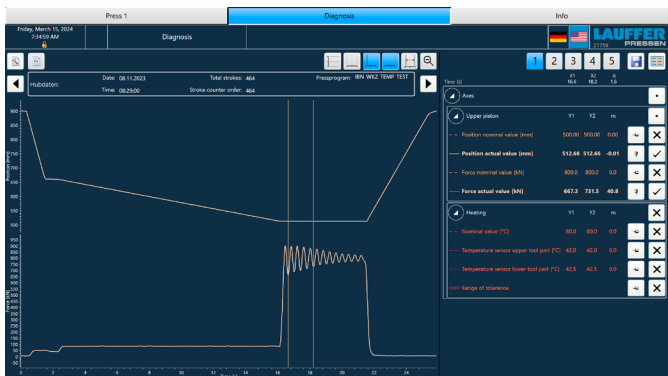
Press 1 | Diagnosis | Info

Friday, March 15, 2024
7:34:59 AM

Diagnosis

LAUFFER PRESSEN
21759

1 2 3 4 5

Hubdaten:
Date: 08.11.2023
Time: 08:29:00
Total strokes: 464
Stroke counter order: 464
Pressprogram: IBN WKZ TEMP TEST

Time [s]
X1 16.6
X2 18.2
Δ 1.6

Axes

Upper piston
Y1 Y2 Δ
Position nominal value [mm] 500.00 500.00 0.00
Position actual value [mm] 512.68 512.66 -0.01
Force nominal value [kN] 800.0 800.0 0.0
Force actual value [kN] 667.2 731.5 40.8

Heating
Y1 Y2 Δ
Nominal value [°C] 80.0 80.0 0.0
Temperature sensor upper tool part [°C] 42.0 42.0 0.0
Temperature sensor lower tool part [°C] 42.5 42.5 0.0
Range of tolerance

900
850
800
750
700
650
600
550
500
Position [mm]

950
900
850
800
750
700
650
600
550
500
450
400
350
300
250
200
150
100
50
0

0 2 4 6 8 10 12 14 16 18 20 22 24